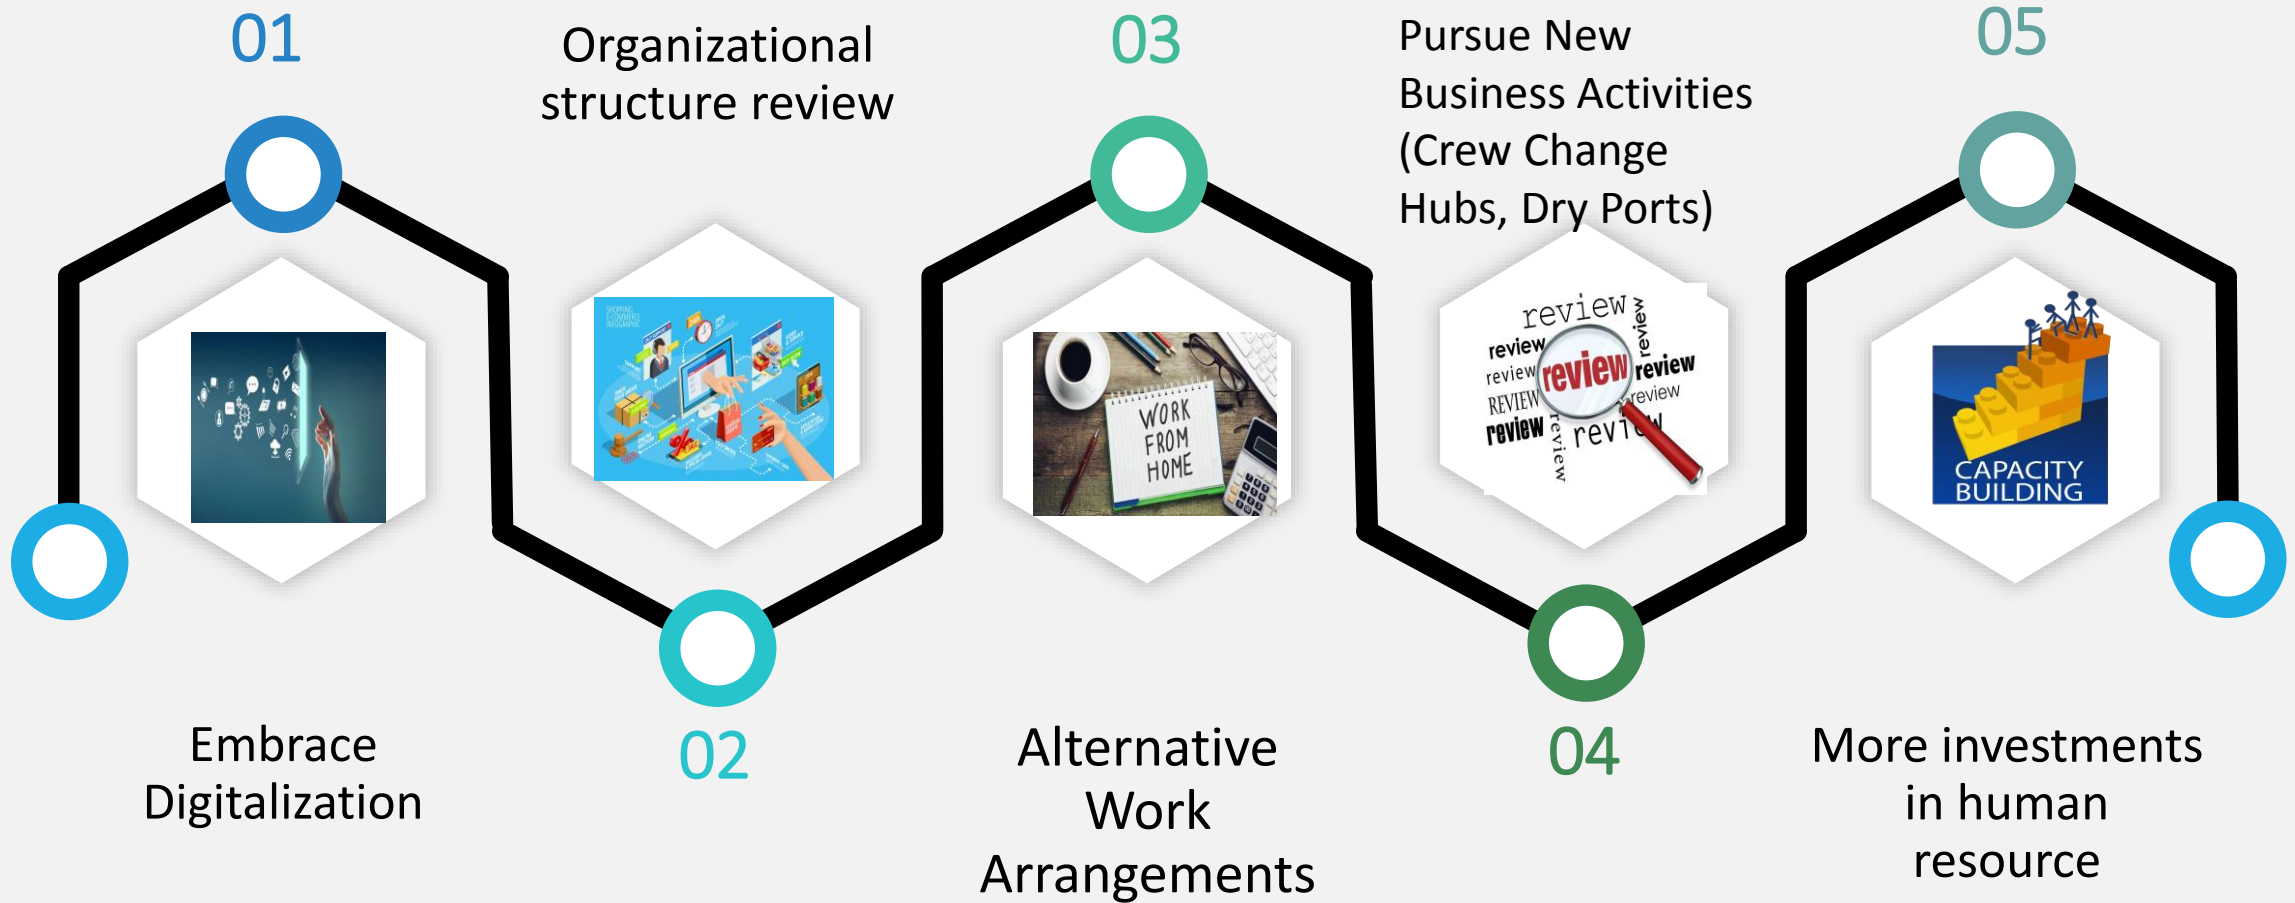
01

Organizational structure review

03

Pursue New Business Activities (Crew Change Hubs, Dry Ports)

05

WORK FROM HOME

review review review review review REVIEW review review review review review

CAPACITY BUILDING

Embrace Digitalization

02

Alternative Work Arrangements

04

More investments in human resource